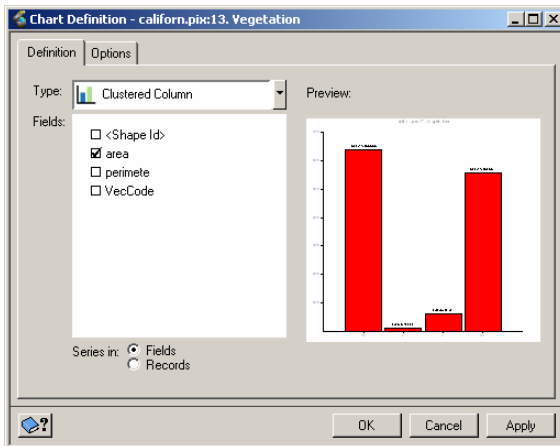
Chart Definition - californ.pix:13. Vegetation

Definition | Options

Type: Clustered Column

Fields:
☐ <Shape Id>
☑ area
☐ perimete
☐ VecCode

Preview:

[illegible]

Series in: ◉ Fields
○ Records

OK | Cancel | Apply